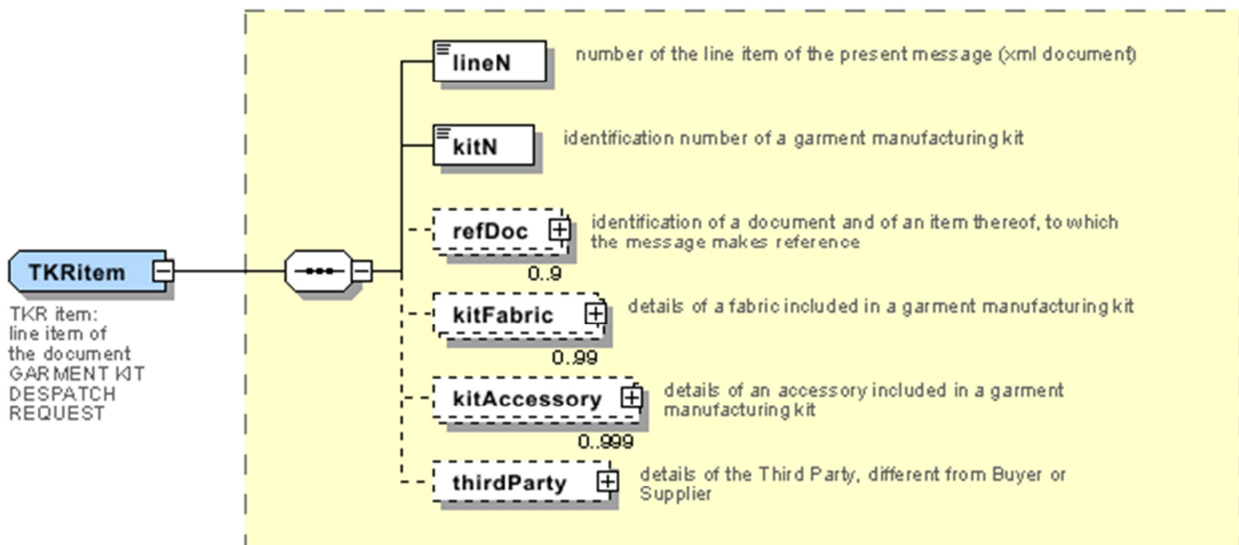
TKRitem

TKR item: line item of the document GARMENT KIT DESPATCH REQUEST

lineN

number of the line item of the present message (xml document)

kitN

identification number of a garment manufacturing kit

refDoc

identification of a document and of an item thereof, to which the message makes reference

0..9

kitFabric

details of a fabric included in a garment manufacturing kit

0..99

kitAccessory

details of an accessory included in a garment manufacturing kit

0..999

thirdParty

details of the Third Party, different from Buyer or Supplier